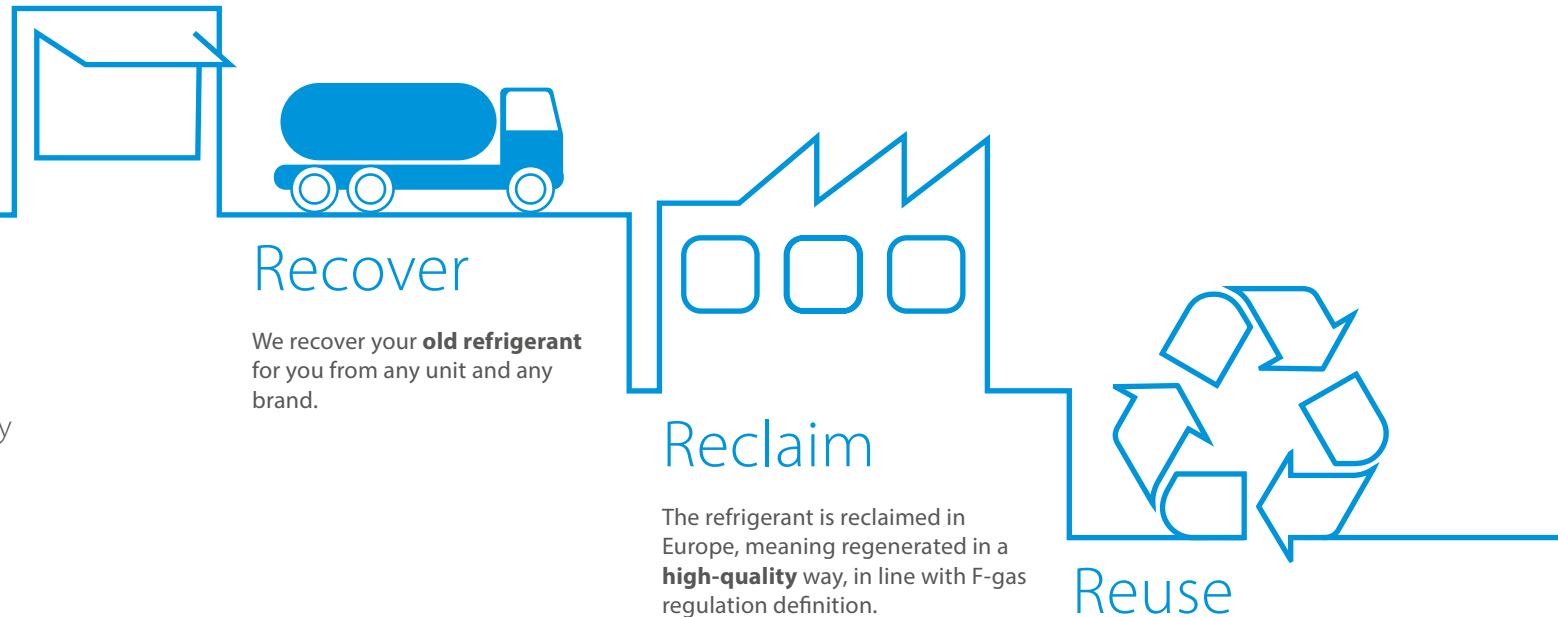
y

Recover

We recover your **old refrigerant** for you from any unit and any brand.

Reclaim

The refrigerant is reclaimed in Europe, meaning regenerated in a **high-quality** way, in line with F-gas regulation definition.

Reuse